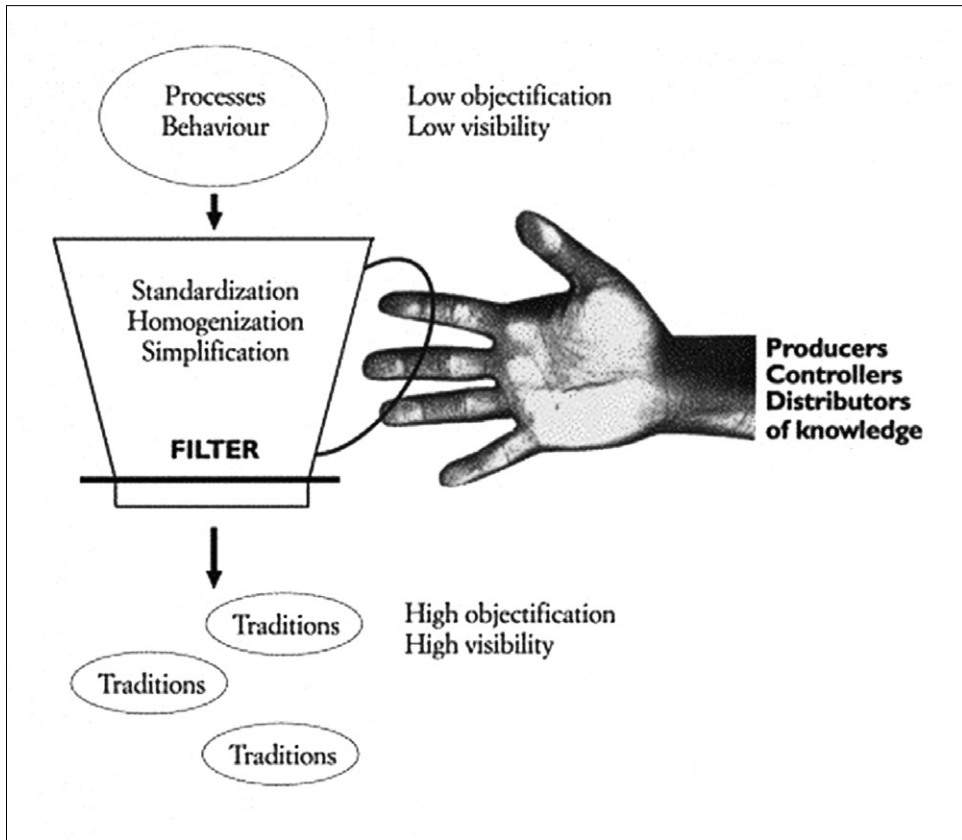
Processes
Behaviour

Low objectification
Low visibility

Standardization
Homogenization
Simplification

FILTER

Producers
Controllers
Distributors
of knowledge

Traditions

High objectification
High visibility

Traditions

Traditions